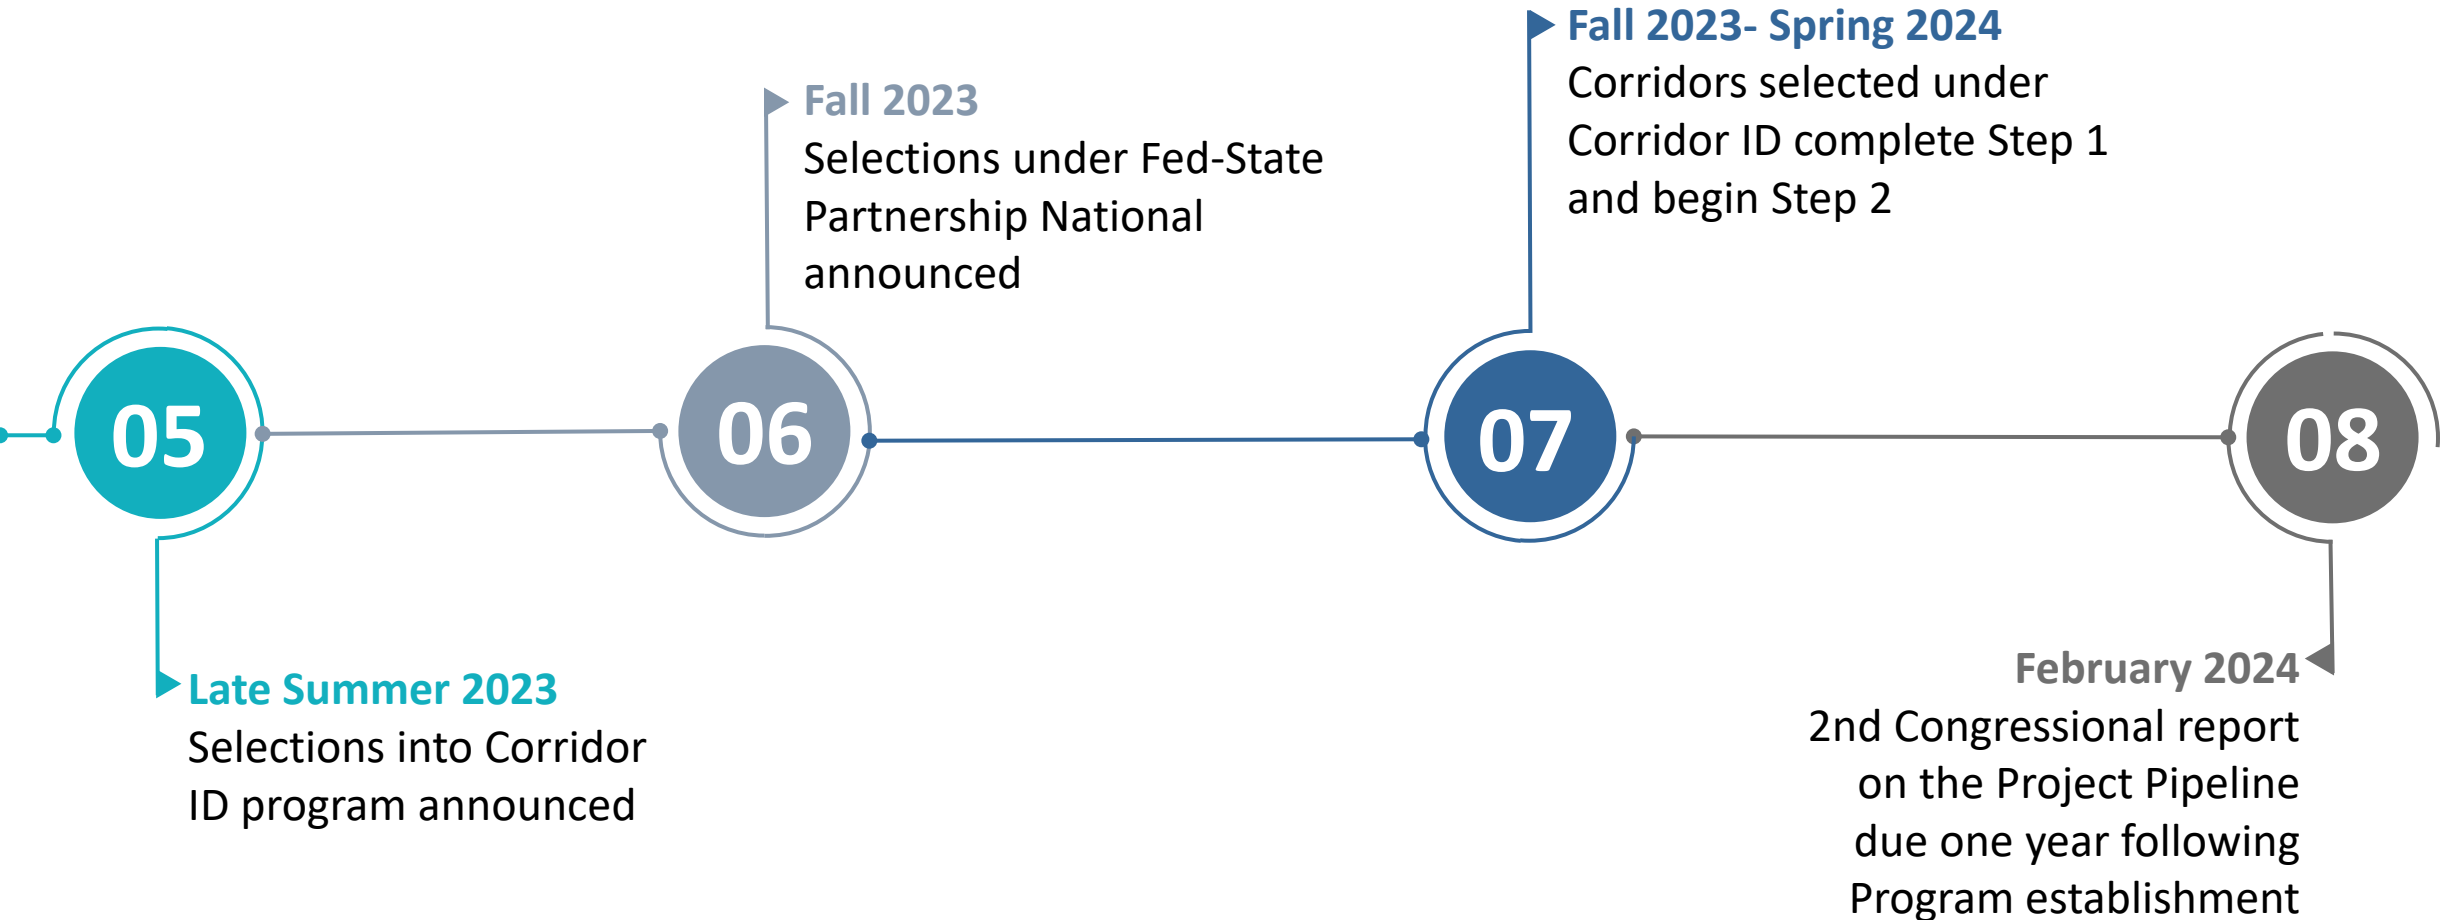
05

Late Summer 2023
Selections into Corridor ID program announced

06

Fall 2023
Selections under Fed-State Partnership National announced

07

Fall 2023- Spring 2024
Corridors selected under Corridor ID complete Step 1 and begin Step 2

08

February 2024
2nd Congressional report on the Project Pipeline due one year following Program establishment